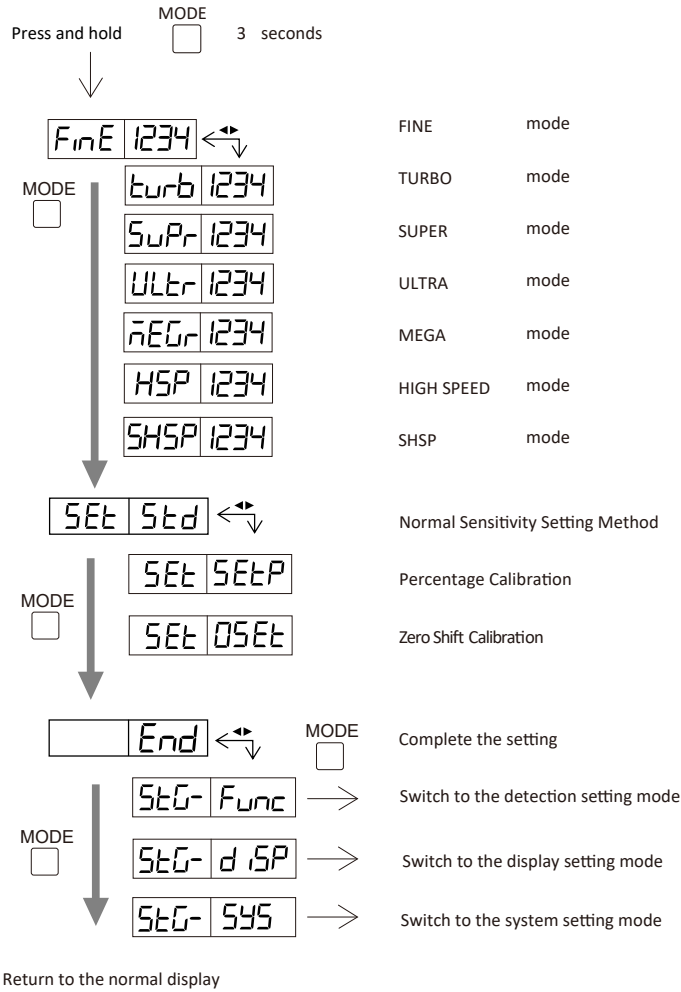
Press and hold MODE 3 seconds

| FinE | 1234 |

FINE mode

MODE

| turb | 1234 |

TURBO mode

| SuPr | 1234 |

SUPER mode

| ULtr | 1234 |

ULTRA mode

| nEGr | 1234 |

MEGA mode

| HSP | 1234 |

HIGH SPEED mode

| SHSP | 1234 |

SHSP mode

| SEt | Std |

Normal Sensitivity Setting Method

| SEt | SEtP |

Percentage Calibration

MODE

| SEt | OSEt |

Zero Shift Calibration

| | End |

MODE

Complete the setting

| StG- | Func |

Switch to the detection setting mode

MODE

| StG- | diSP |

Switch to the display setting mode

| StG- | SYS |

Switch to the system setting mode

Return to the normal display